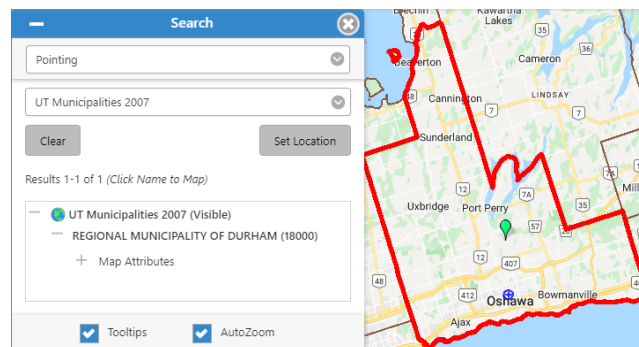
Search

Pointing

UT Municipalities 2007

Clear

Set Location

Results 1-1 of 1 *(Click Name to Map)*

UT Municipalities 2007 (Visible)

REGIONAL MUNICIPALITY OF DURHAM (18000)

Map Attributes

Tooltips

AutoZoom

Kawartha Lakes

Beaverton

Cameron

35

Cannington

LINDSAY

Sunderland

7A

Uxbridge

Port Perry

7A

57

12

35

407

412

Oshawa

Bowmanville

Ajax

48

35

Mill

Brechin